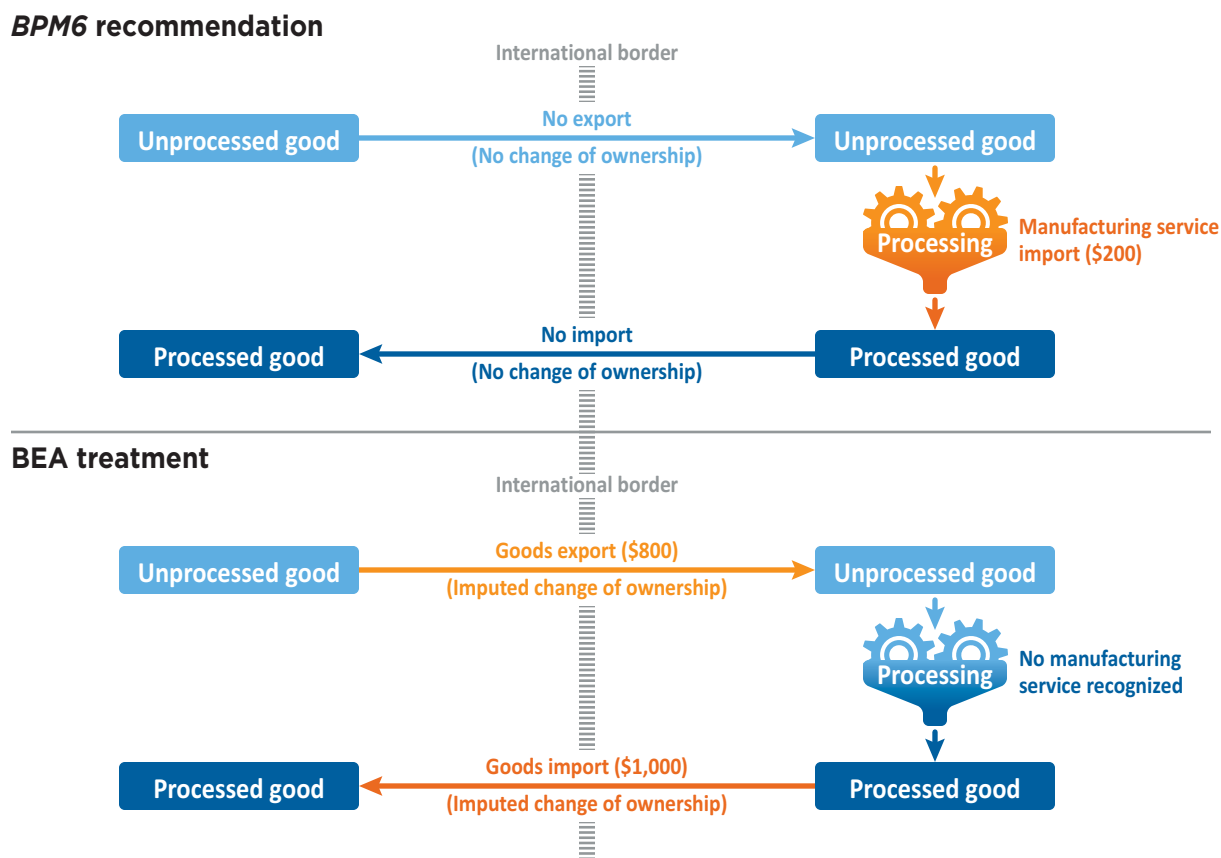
*BPM6* recommendation

International border

Unprocessed good

No export

(No change of ownership)

Unprocessed good

Processing

Manufacturing service import ($200)

Processed good

No import

(No change of ownership)

Processed good

BEA treatment

International border

Unprocessed good

Goods export ($800)

(Imputed change of ownership)

Unprocessed good

Processing

No manufacturing service recognized

Processed good

Goods import ($1,000)

(Imputed change of ownership)

Processed good